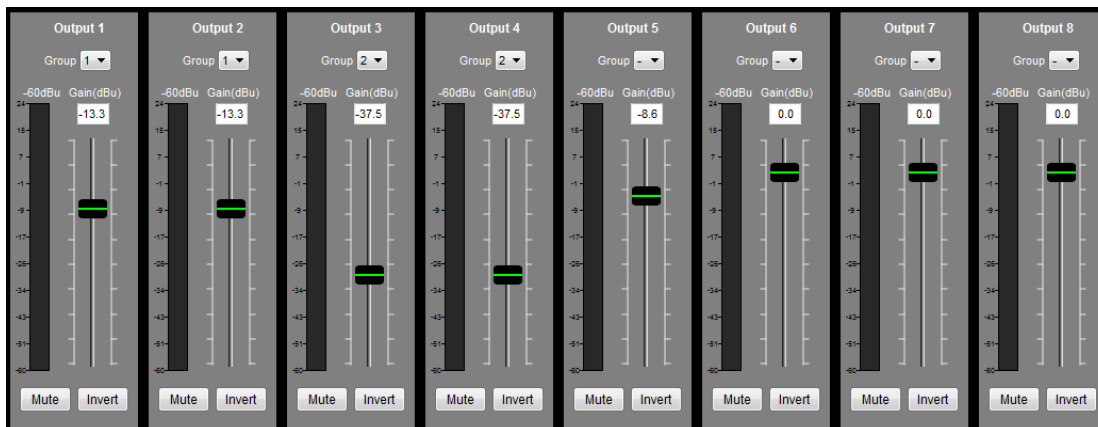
Output 1
Group 1
-60dBu Gain(dBu)
-13.3
24 15 7 -1 -9 -17 -26 -34 -43 -51 -60
Mute Invert

Output 2
Group 1
-60dBu Gain(dBu)
-13.3
24 15 7 -1 -9 -17 -26 -34 -43 -51 -60
Mute Invert

Output 3
Group 2
-60dBu Gain(dBu)
-37.5
24 15 7 -1 -9 -17 -26 -34 -43 -51 -60
Mute Invert

Output 4
Group 2
-60dBu Gain(dBu)
-37.5
24 15 7 -1 -9 -17 -26 -34 -43 -51 -60
Mute Invert

Output 5
Group -
-60dBu Gain(dBu)
-8.6
24 15 7 -1 -9 -17 -26 -34 -43 -51 -60
Mute Invert

Output 6
Group -
-60dBu Gain(dBu)
0.0
24 15 7 -1 -9 -17 -26 -34 -43 -51 -60
Mute Invert

Output 7
Group -
-60dBu Gain(dBu)
0.0
24 15 7 -1 -9 -17 -26 -34 -43 -51 -60
Mute Invert

Output 8
Group -
-60dBu Gain(dBu)
0.0
24 15 7 -1 -9 -17 -26 -34 -43 -51 -60
Mute Invert